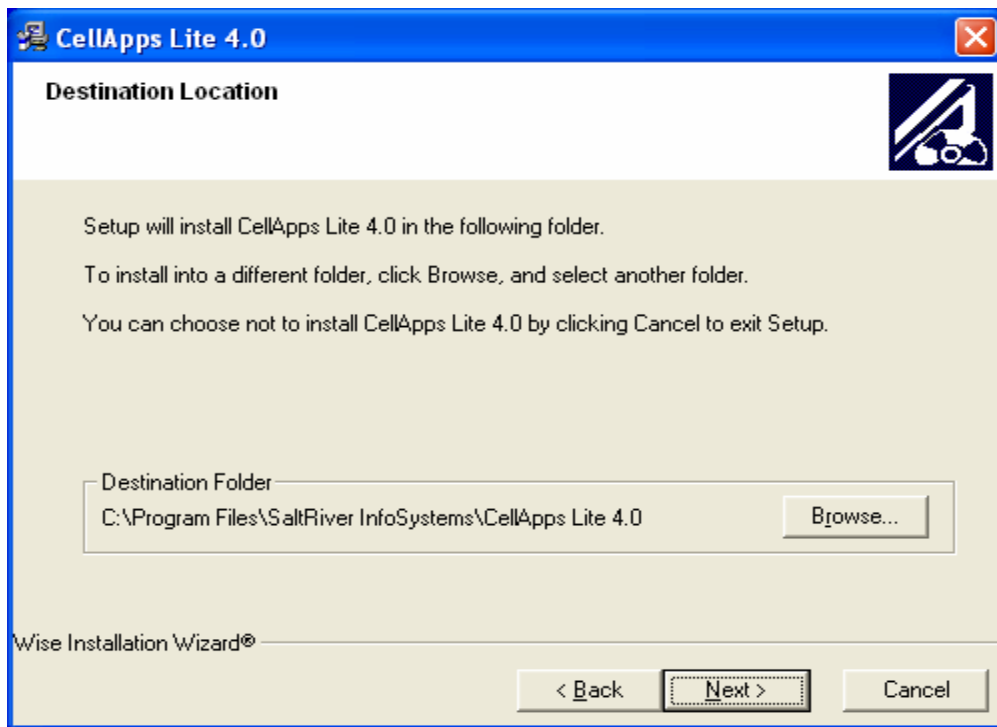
CellApps Lite 4.0

Destination Location

Setup will install CellApps Lite 4.0 in the following folder.

To install into a different folder, click Browse, and select another folder.

You can choose not to install CellApps Lite 4.0 by clicking Cancel to exit Setup.

Destination Folder
C:\Program Files\SaltRiver InfoSystems\CellApps Lite 4.0

Browse...

Wise Installation Wizard®

< Back

Next >

Cancel